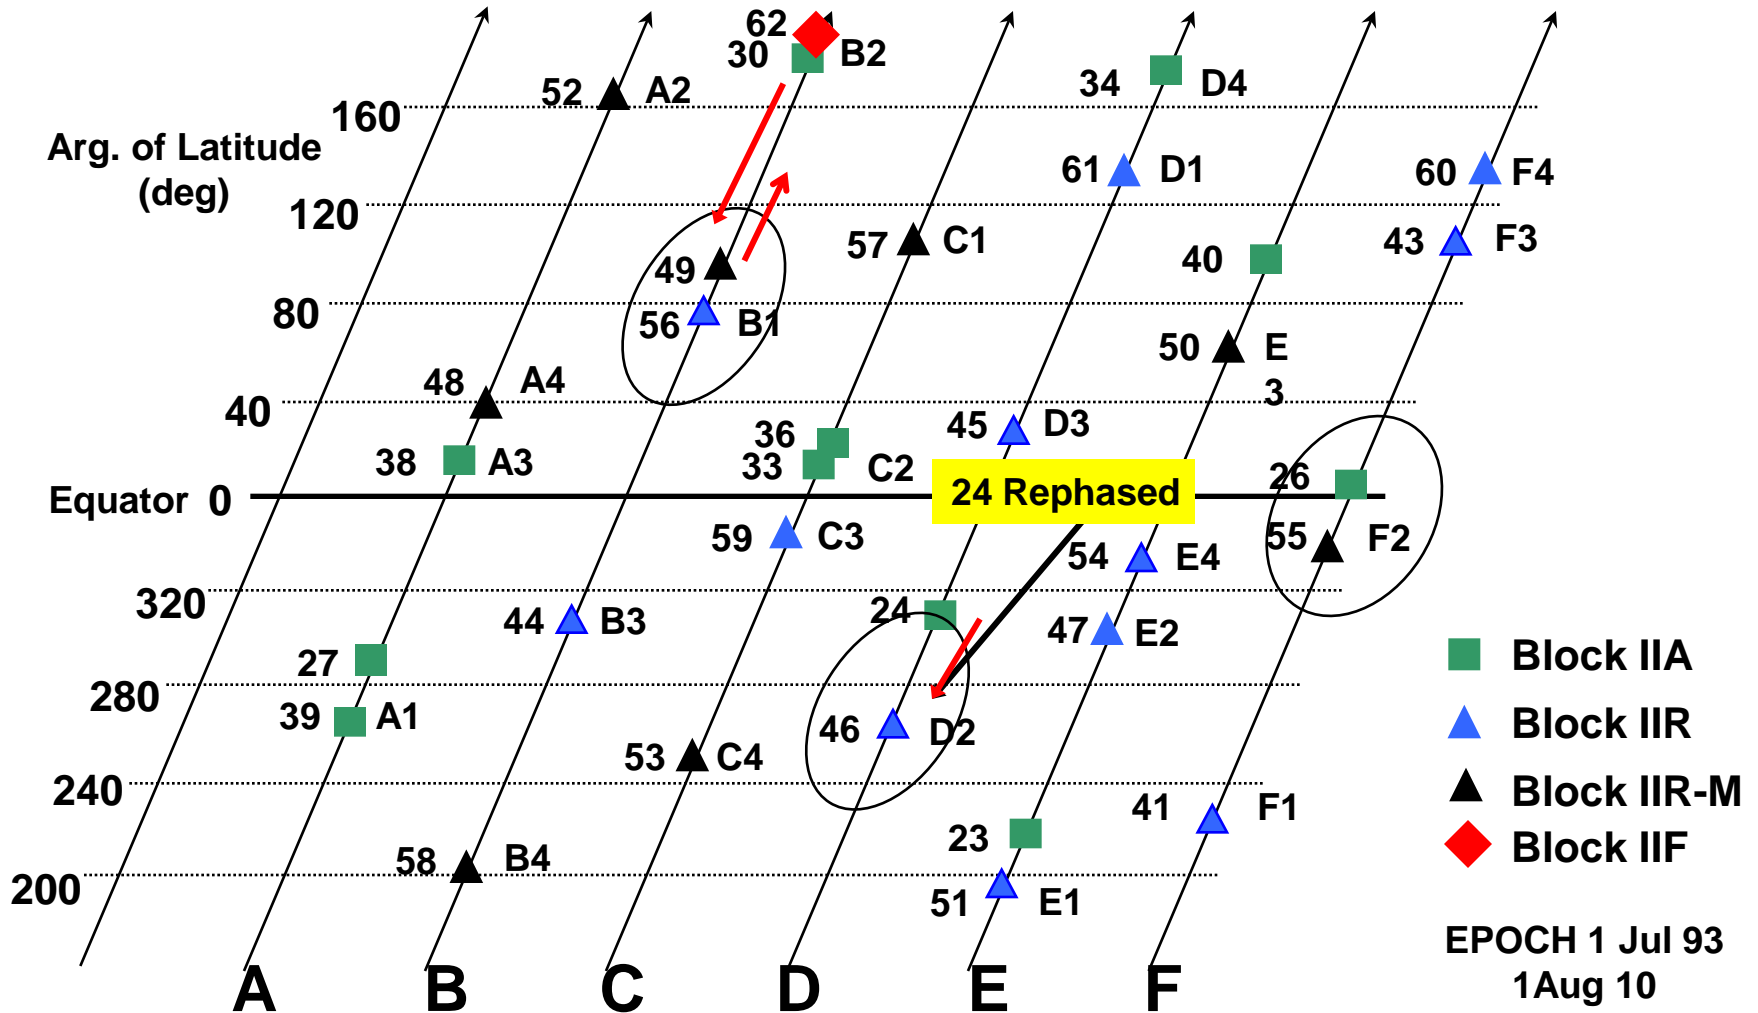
62
30 B2
52 A2
34 D4
160
Arg. of Latitude (deg)
61 D1
60 F4
120
57 C1
40
43 F3
49
80
56 B1
50 E 3
48 A4
40
45 D3
36
38 A3
33 C2
24 Rephased
26
Equator 0
59 C3
55 F2
54 E4
320
44 B3
24
47 E2
27
280
39 A1
46 D2
53 C4
240
41 F1
23
58 B4
200
51 E1
A B C D E F
Block IIA
Block IIR
Block IIR-M
Block IIF
EPOCH 1 Jul 93
1Aug 10